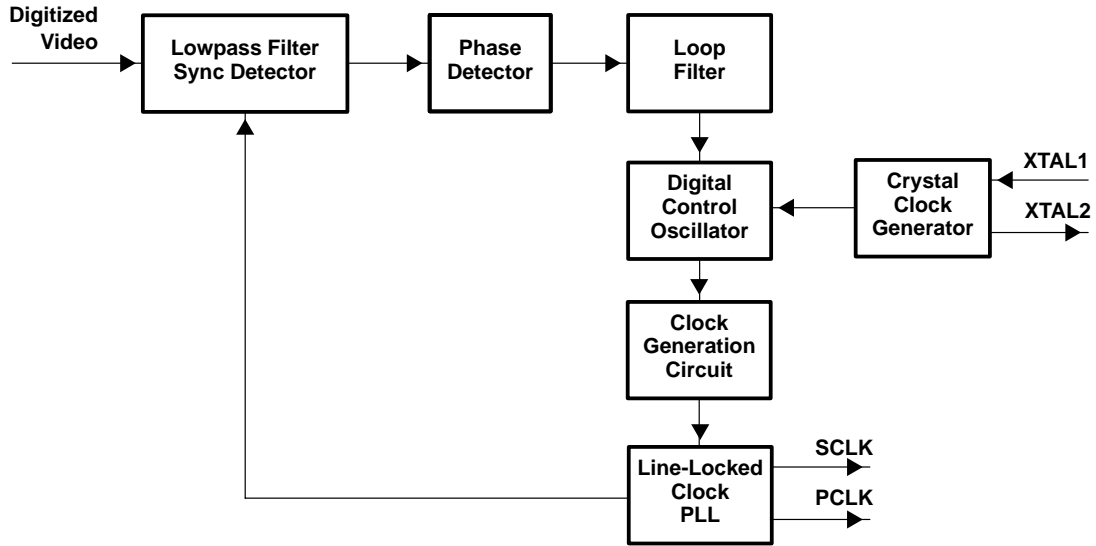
Digitized Video

Lowpass Filter Sync Detector

Phase Detector

Loop Filter

Digital Control Oscillator

Crystal Clock Generator

XTAL1

XTAL2

Clock Generation Circuit

Line-Locked Clock PLL

SCLK

PCLK